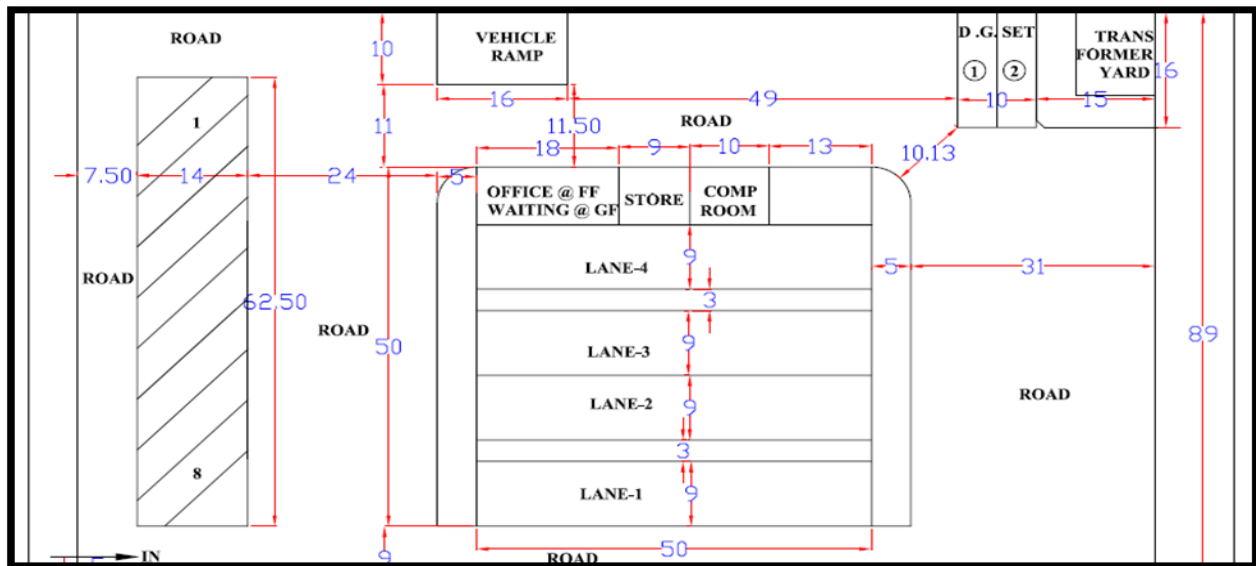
ROAD

10

VEHICLE RAMP

D .G. SET

① ②

TRANS FORMER YARD

16

16

49

10

15

11

11.50

ROAD

1

7.50

14

24

5

18

9

10

13

10.13

OFFICE @ FF WAITING @ GF

STORE

COMP ROOM

ROAD

9

LANE-4

5

31

62.50

3

ROAD

50

9

LANE-3

89

LANE-2

9

ROAD

3

8

LANE-1

9

IN

ROAD

50

9